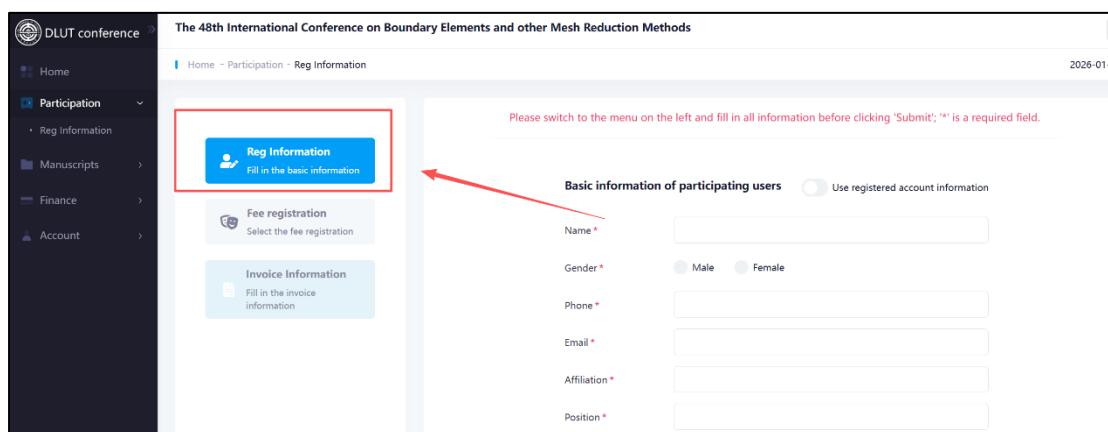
DLUT conference

The 48th International Conference on Boundary Elements and other Mesh Reduction Methods

Home

Participation

Reg Information

Manuscripts

Finance

Account

Home - Participation - Reg Information

2026-01-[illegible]

Please switch to the menu on the left and fill in all information before clicking 'Submit'; '*' is a required field.

Reg Information
Fill in the basic information

Fee registration
Select the fee registration

Invoice Information
Fill in the invoice information

Basic information of participating users

Use registered account information

Name *

Gender *

Male

Female

Phone *

Email *

Affiliation *

Position *